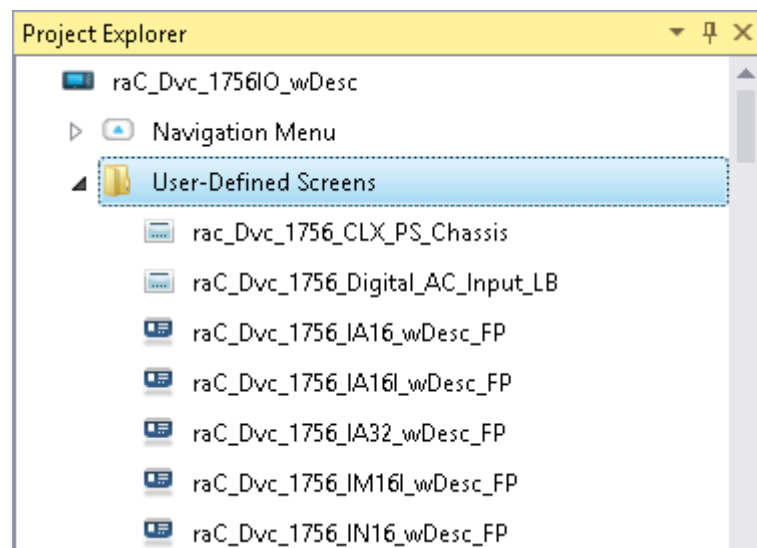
Project Explorer

raC_Dvc_1756IO_wDesc

Navigation Menu

User-Defined Screens

rac_Dvc_1756_CLX_PS_Chassis

raC_Dvc_1756_Digital_AC_Input_LB

raC_Dvc_1756_IA16_wDesc_FP

raC_Dvc_1756_IA16I_wDesc_FP

raC_Dvc_1756_IA32_wDesc_FP

raC_Dvc_1756_IM16I_wDesc_FP

raC_Dvc_1756_IN16_wDesc_FP